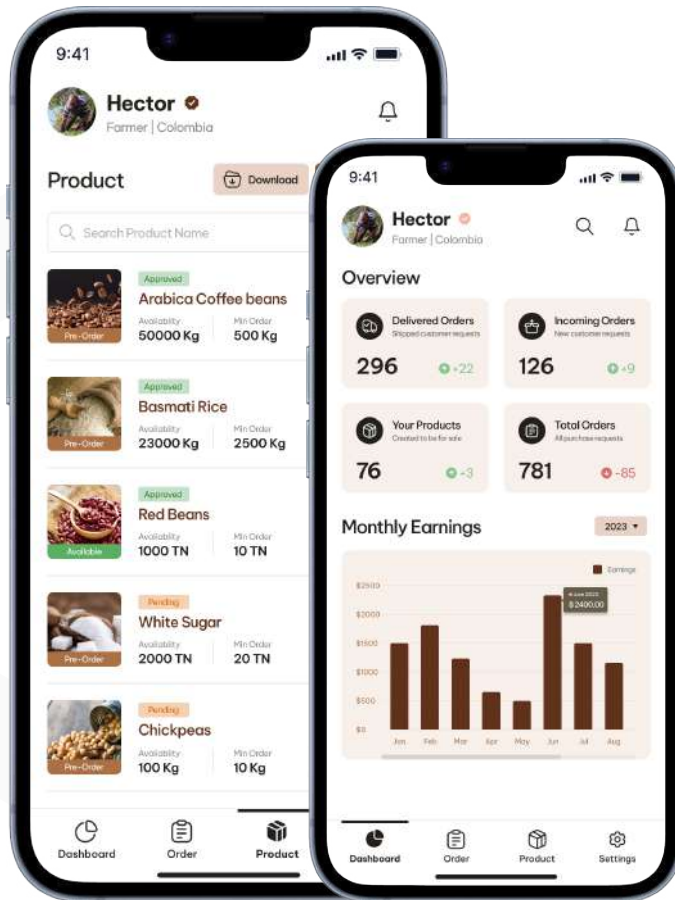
9:41

Hector
Farmer | Colombia

Product
Download

Search Product Name

Approved
Arabica Coffee beans
Pre-Order
Availability
50000 Kg
Min Order
500 Kg

Approved
Basmati Rice
Pre-Order
Availability
23000 Kg
Min Order
2500 Kg

Approved
Red Beans
Available
Availability
1000 TN
Min Order
10 TN

Pending
White Sugar
Pre-Order
Availability
2000 TN
Min Order
20 TN

Pending
Chickpeas
Pre-Order
Availability
100 Kg
Min Order
10 Kg

Dashboard
Order
Product

9:41

Hector
Farmer | Colombia

Overview

Delivered Orders
Shipped customer requests
296
+22

Incoming Orders
New customer requests
126
+9

Your Products
Created to be for sale
76
-3

Total Orders
All purchase requests
781
-85

Monthly Earnings
2023

Earnings
$2500
$2000
$1500
$1000
$500
$0
June 2023
$ 2400.00
Jan
Feb
Mar
Apr
May
Jun
Jul
Aug

Dashboard
Order
Product
Settings